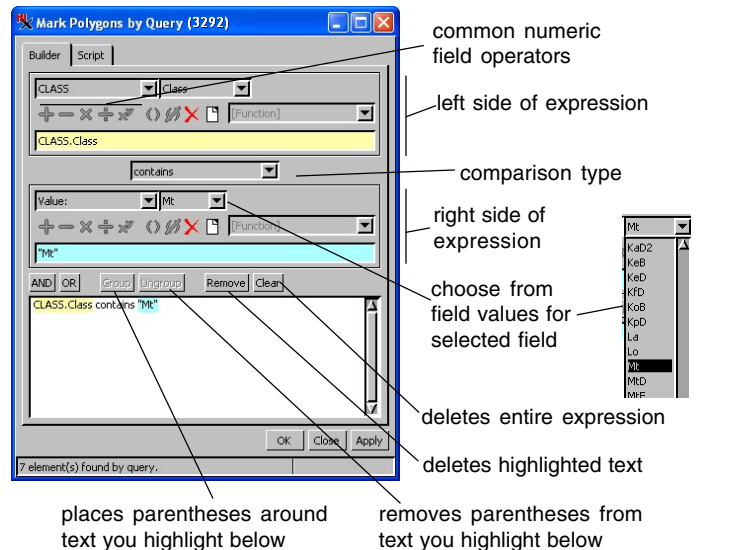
Mark Polygons by Query (3292)

Builder | Script

CLASS | Class

[Function]

CLASS.Class

contains

Value: | Mt

[Function]

"Mt"

AND | OR | Group | Ungroup | Remove | Clear

CLASS.Class contains "Mt"

OK | Close | Apply

7 element(s) found by query.

common numeric field operators

left side of expression

comparison type

right side of expression

Mt
KaD2
KeB
KeD
KfD
KoB
KpD
La
Lo
Mt
MtD
MtE

choose from field values for selected field

deletes entire expression

deletes highlighted text

places parentheses around text you highlight below

removes parentheses from text you highlight below